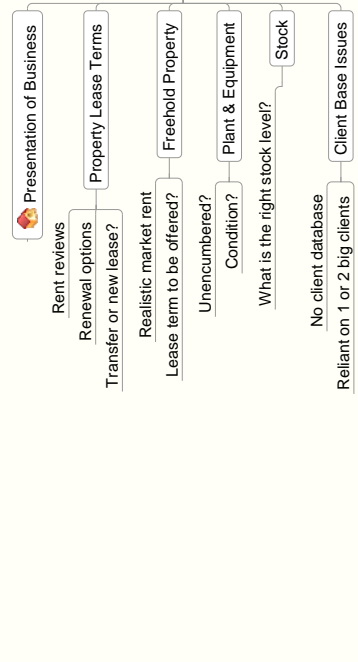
Presentation of Business

Property Lease Terms
Rent reviews
Renewal options
Transfer or new lease?

Freehold Property
Realistic market rent
Lease term to be offered?

Plant & Equipment
Unencumbered?
Condition?

Stock
What is the right stock level?

Client Base Issues
No client database
Reliant on 1 or 2 big clients